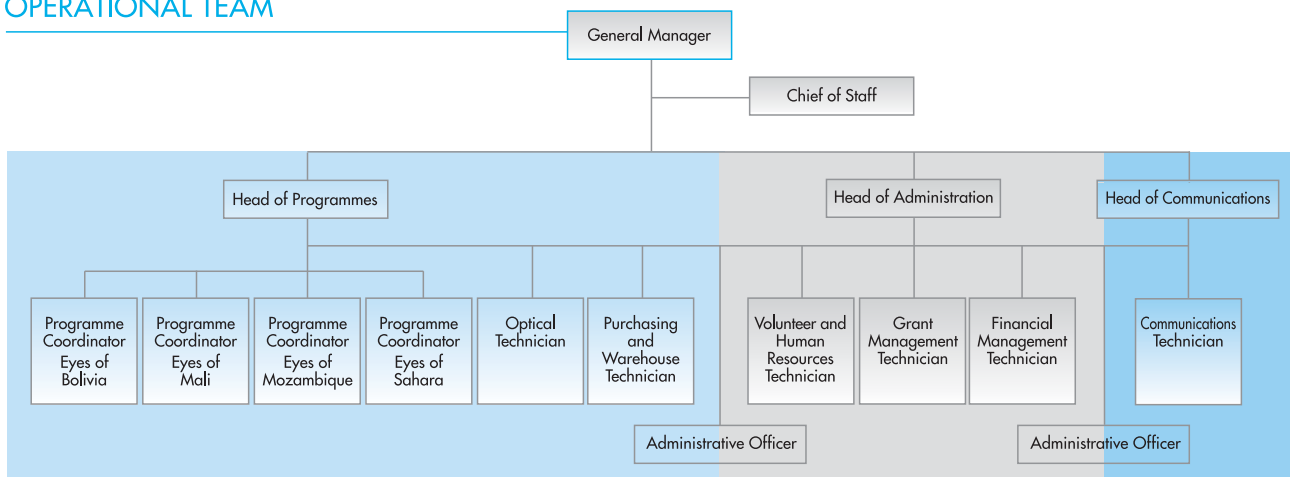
OPERATIONAL TEAM

General Manager

Chief of Staff

Head of Programmes

Head of Administration

Head of Communications

Programme Coordinator Eyes of Bolivia

Programme Coordinator Eyes of Mali

Programme Coordinator Eyes of Mozambique

Programme Coordinator Eyes of Sahara

Optical Technician

Purchasing and Warehouse Technician

Volunteer and Human Resources Technician

Grant Management Technician

Financial Management Technician

Communications Technician

Administrative Officer

Administrative Officer